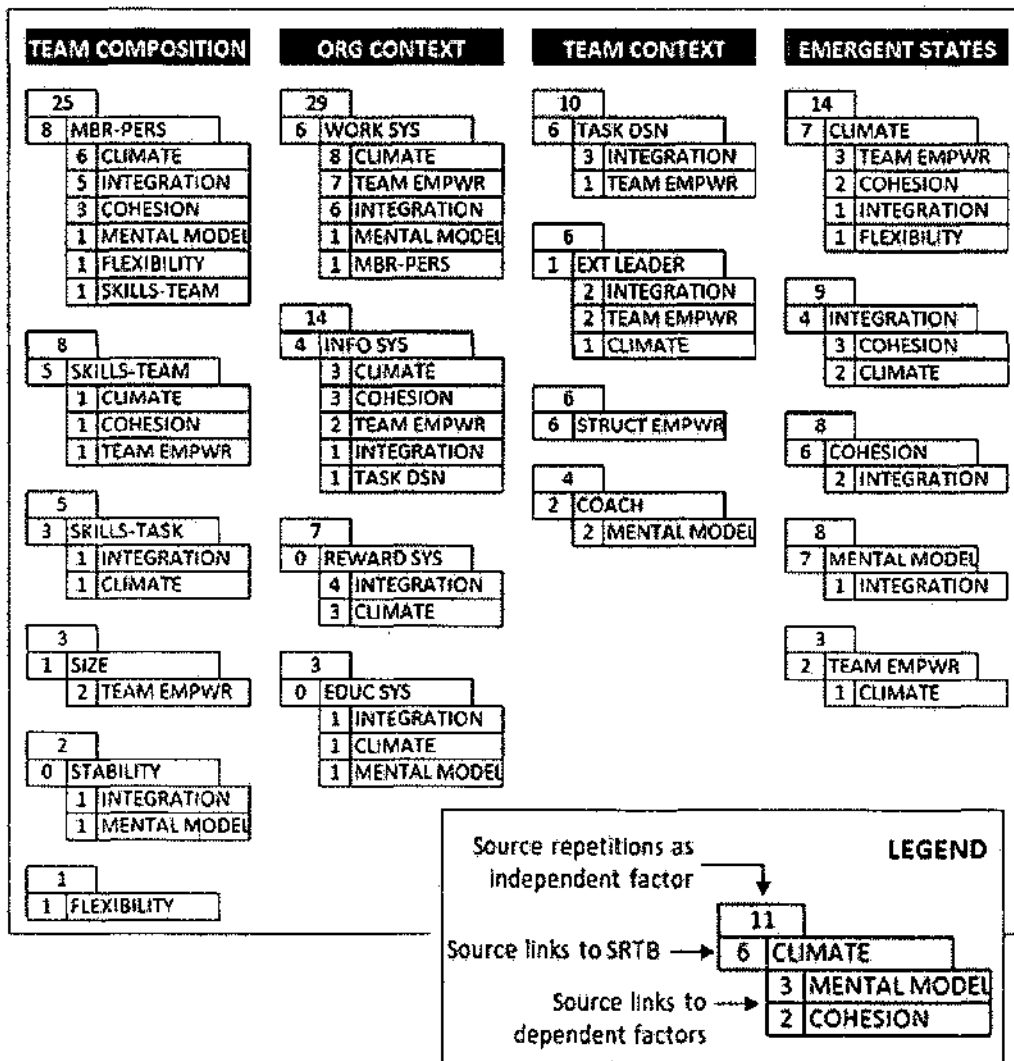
TEAM COMPOSITION

25
8 MBR-PERS
6 CLIMATE
5 INTEGRATION
3 COHESION
1 MENTAL MODEL
1 FLEXIBILITY
1 SKILLS-TEAM

8
5 SKILLS-TEAM
1 CLIMATE
1 COHESION
1 TEAM EMPWR

5
3 SKILLS-TASK
1 INTEGRATION
1 CLIMATE

3
1 SIZE
2 TEAM EMPWR

2
0 STABILITY
1 INTEGRATION
1 MENTAL MODEL

1
1 FLEXIBILITY

ORG CONTEXT

29
6 WORK SYS
8 CLIMATE
7 TEAM EMPWR
6 INTEGRATION
1 MENTAL MODEL
1 MBR-PERS

14
4 INFO SYS
3 CLIMATE
3 COHESION
2 TEAM EMPWR
1 INTEGRATION
1 TASK DSN

7
0 REWARD SYS
4 INTEGRATION
3 CLIMATE

3
0 EDUC SYS
1 INTEGRATION
1 CLIMATE
1 MENTAL MODEL

TEAM CONTEXT

10
6 TASK DSN
3 INTEGRATION
1 TEAM EMPWR

6
1 EXT LEADER
2 INTEGRATION
2 TEAM EMPWR
1 CLIMATE

6
6 STRUCT EMPWR

4
2 COACH
2 MENTAL MODEL

EMERGENT STATES

14
7 CLIMATE
3 TEAM EMPWR
2 COHESION
1 INTEGRATION
1 FLEXIBILITY

9
4 INTEGRATION
3 COHESION
2 CLIMATE

8
6 COHESION
2 INTEGRATION

8
7 MENTAL MODEL
1 INTEGRATION

3
2 TEAM EMPWR
1 CLIMATE

LEGEND
Source repetitions as independent factor
Source links to SRTB
Source links to dependent factors
11
6 CLIMATE
3 MENTAL MODEL
2 COHESION